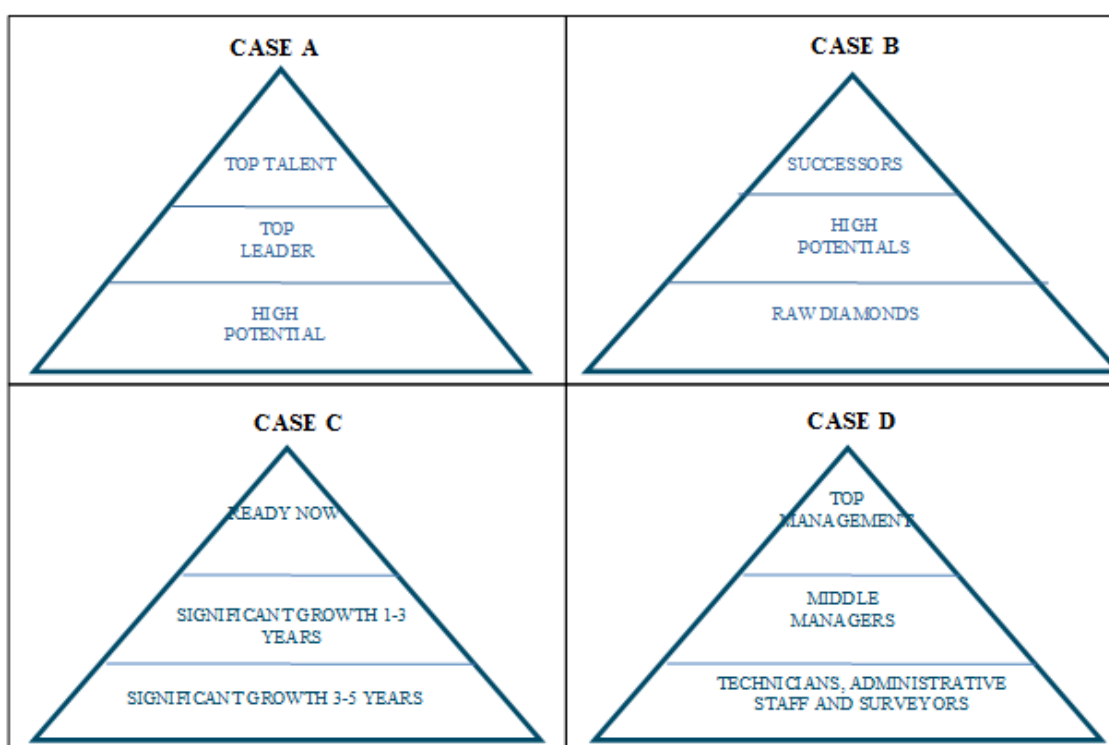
| CASE A | CASE B |
|---|---|
| TOP TALENT<br>TOP LEADER<br>HIGH POTENTIAL | SUCCESSORS<br>HIGH POTENTIALS<br>RAW DIAMONDS |

| CASE C | CASE D |
|---|---|
| READY NOW<br>SIGNIFICANT GROWTH 1-3 YEARS<br>SIGNIFICANT GROWTH 3-5 YEARS | TOP MANAGEMENT<br>MIDDLE MANAGERS<br>TECHNICIANS, ADMINISTRATIVE STAFF AND SURVEYORS |